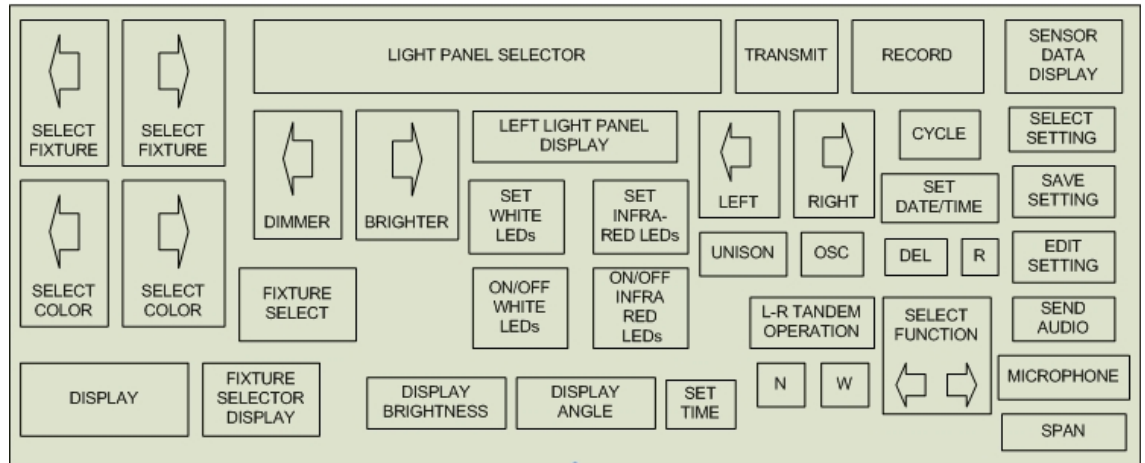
SELECT FIXTURE

SELECT FIXTURE

LIGHT PANEL SELECTOR

TRANSMIT

RECORD

SENSOR DATA DISPLAY

DIMMER

BRIGHTER

LEFT LIGHT PANEL DISPLAY

LEFT

RIGHT

CYCLE

SELECT SETTING

SELECT COLOR

SELECT COLOR

SET WHITE LEDs

SET INFRA-RED LEDs

SET DATE/TIME

SAVE SETTING

UNISON

OSC

DEL

R

EDIT SETTING

FIXTURE SELECT

ON/OFF WHITE LEDs

ON/OFF INFRA RED LEDs

L-R TANDEM OPERATION

SELECT FUNCTION

SEND AUDIO

MICROPHONE

DISPLAY

FIXTURE SELECTOR DISPLAY

DISPLAY BRIGHTNESS

DISPLAY ANGLE

SET TIME

N

W

SPAN